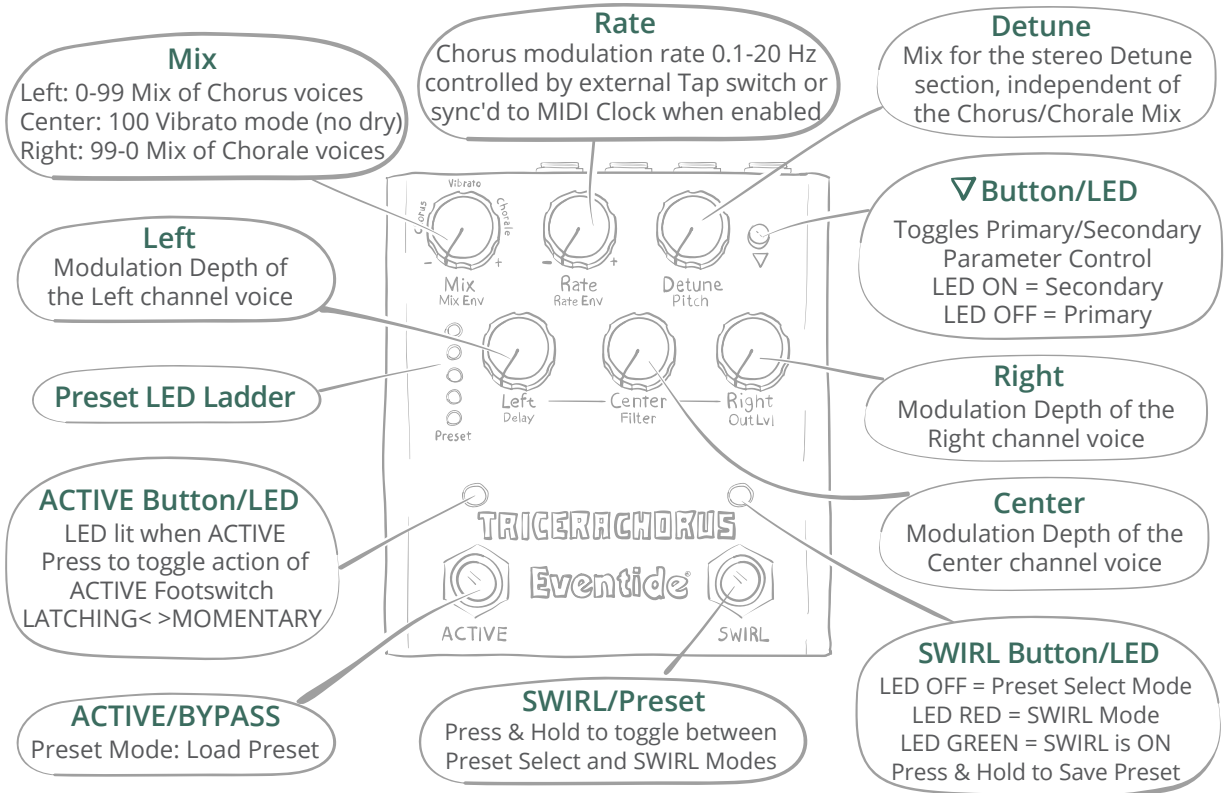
Rate
Chorus modulation rate 0.1-20 Hz controlled by external Tap switch or sync'd to MIDI Clock when enabled

Mix
Left: 0-99 Mix of Chorus voices
Center: 100 Vibrato mode (no dry)
Right: 99-0 Mix of Chorale voices

Detune
Mix for the stereo Detune section, independent of the Chorus/Chorale Mix

∇ Button/LED
Toggles Primary/Secondary Parameter Control
LED ON = Secondary
LED OFF = Primary

Left
Modulation Depth of the Left channel voice

Vibrato
Chorus
Chorale
Mix
Mix Env
Rate
Rate Env
Detune
Pitch
∇

Preset LED Ladder

Left
Delay
Center
Filter
Right
Out Lvl
Preset

Right
Modulation Depth of the Right channel voice

ACTIVE Button/LED
LED lit when ACTIVE
Press to toggle action of ACTIVE Footswitch
LATCHING< >MOMENTARY

TRICERACHORUS
Eventide
ACTIVE
SWIRL

Center
Modulation Depth of the Center channel voice

SWIRL Button/LED
LED OFF = Preset Select Mode
LED RED = SWIRL Mode
LED GREEN = SWIRL is ON
Press & Hold to Save Preset

ACTIVE/BYPASS
Preset Mode: Load Preset

SWIRL/Preset
Press & Hold to toggle between Preset Select and SWIRL Modes